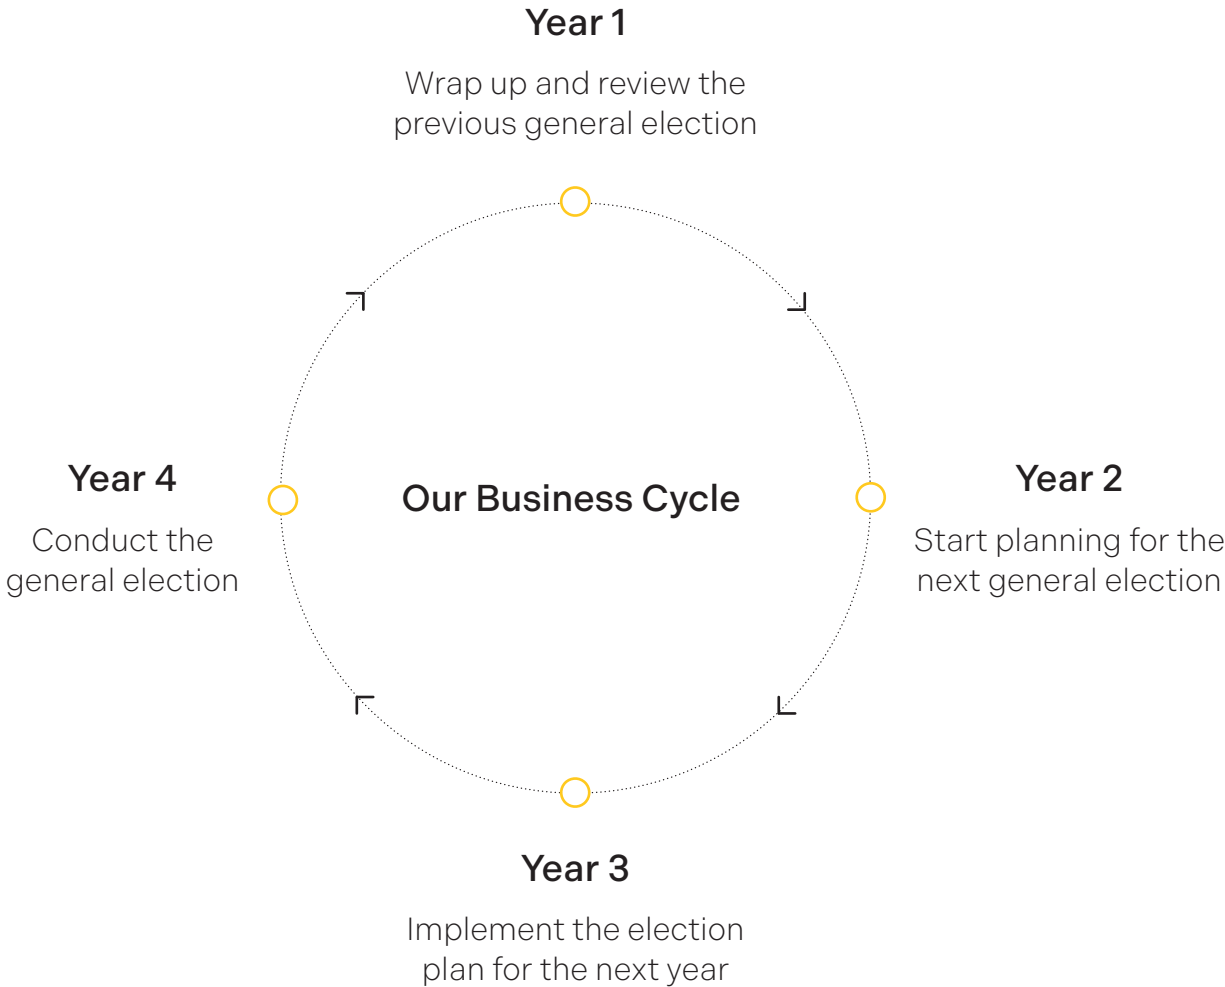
Year 1

Wrap up and review the previous general election

Year 4

Conduct the general election

Our Business Cycle

Year 2

Start planning for the next general election

Year 3

Implement the election plan for the next year